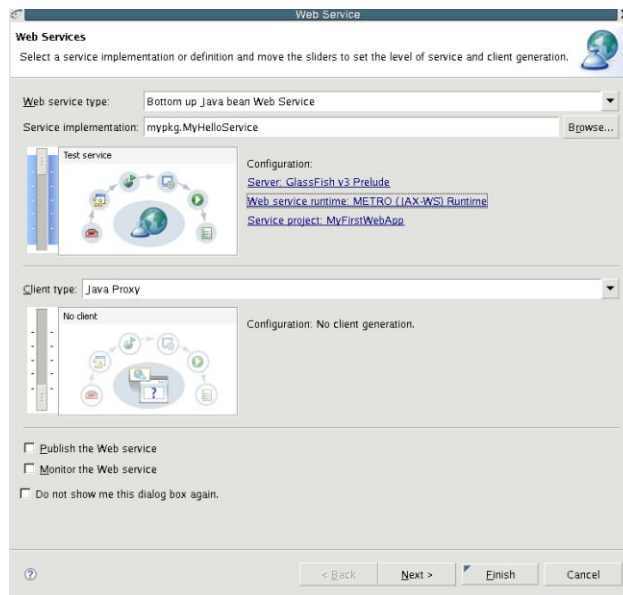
Web Service

Web Services

Select a service implementation or definition and move the sliders to set the level of service and client generation.

Web service type: Bottom up Java bean Web Service

Service implementation: mypkg.MyHelloService

Browse...

Test service

Configuration:

Server: GlassFish v3 Prelude

Web service runtime: METRO (JAX-WS) Runtime

Service project: MyFirstWebApp

Client type: Java Proxy

No client

Configuration: No client generation.

Publish the Web service

Monitor the Web service

Do not show me this dialog box again.

< Back

Next >

Finish

Cancel